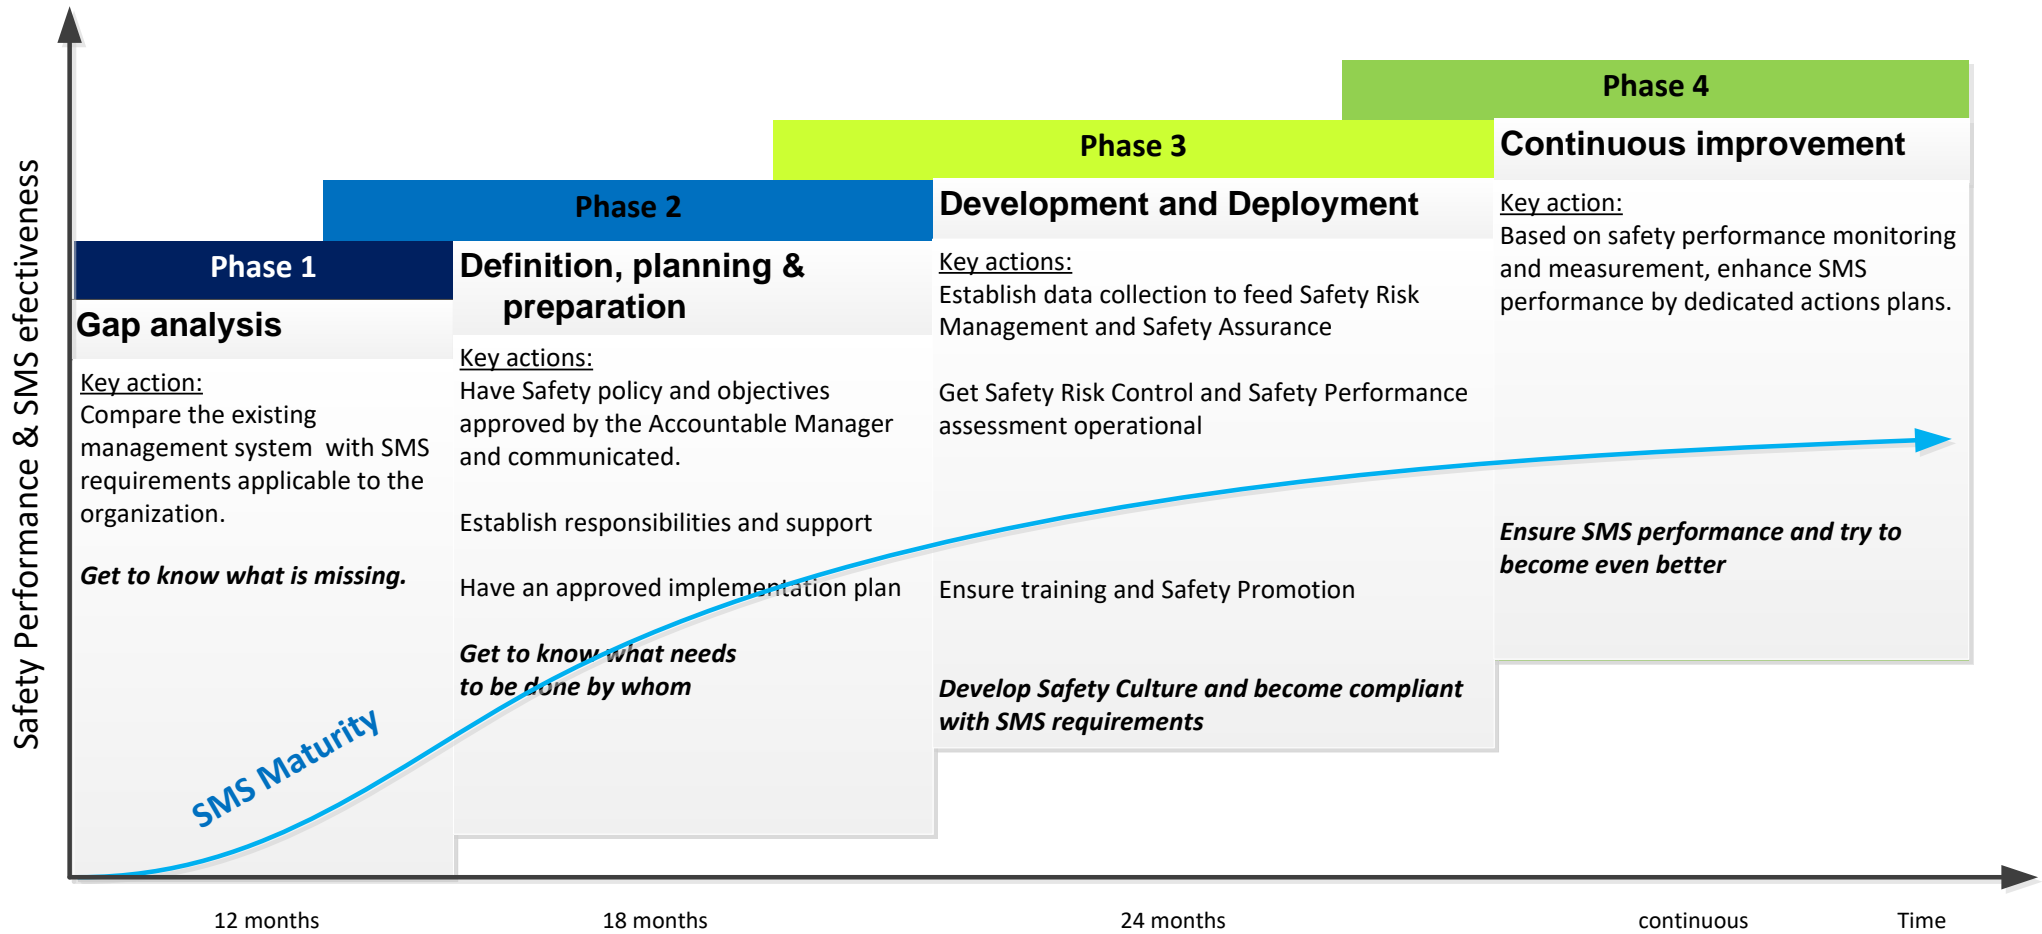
Safety Performance & SMS efectiveness

Phase 1

Gap analysis

Key action:
Compare the existing management system with SMS requirements applicable to the organization.

Get to know what is missing.

Phase 2

Definition, planning & preparation

Key actions:
Have Safety policy and objectives approved by the Accountable Manager and communicated.

Establish responsibilities and support

Have an approved implementation plan

Get to know what needs to be done by whom

Phase 3

Development and Deployment

Key actions:
Establish data collection to feed Safety Risk Management and Safety Assurance

Get Safety Risk Control and Safety Performance assessment operational

Ensure training and Safety Promotion

Develop Safety Culture and become compliant with SMS requirements

Phase 4

Continuous improvement

Key action:
Based on safety performance monitoring and measurement, enhance SMS performance by dedicated actions plans.

Ensure SMS performance and try to become even better

SMS Maturity

12 months

18 months

24 months

continuous

Time